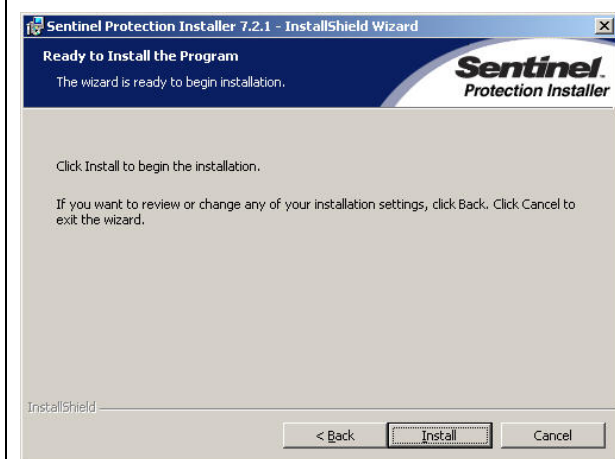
Sentinel Protection Installer 7.2.1 - InstallShield Wizard

Ready to Install the Program

The wizard is ready to begin installation.

Sentinel.
Protection Installer

Click Install to begin the installation.

If you want to review or change any of your installation settings, click Back. Click Cancel to exit the wizard.

InstallShield

< Back

Install

Cancel